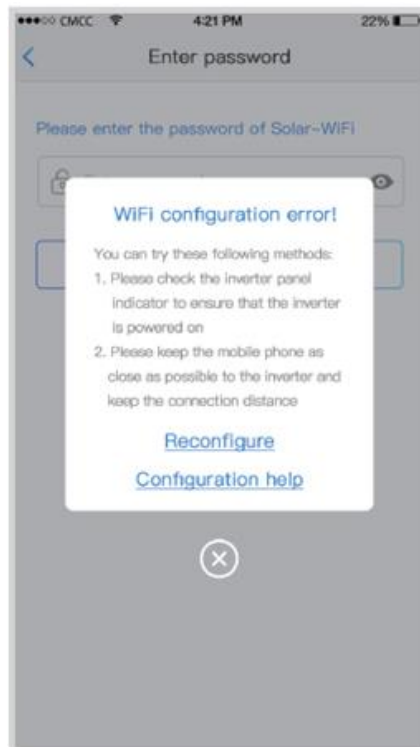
●●●○○ CMCC 4:21 PM 22%

Enter password

Please enter the password of Solar-WiFi

WiFi configuration error!

You can try these following methods:
1. Please check the inverter panel indicator to ensure that the inverter is powered on
2. Please keep the mobile phone as close as possible to the inverter and keep the connection distance

Reconfigure

Configuration help